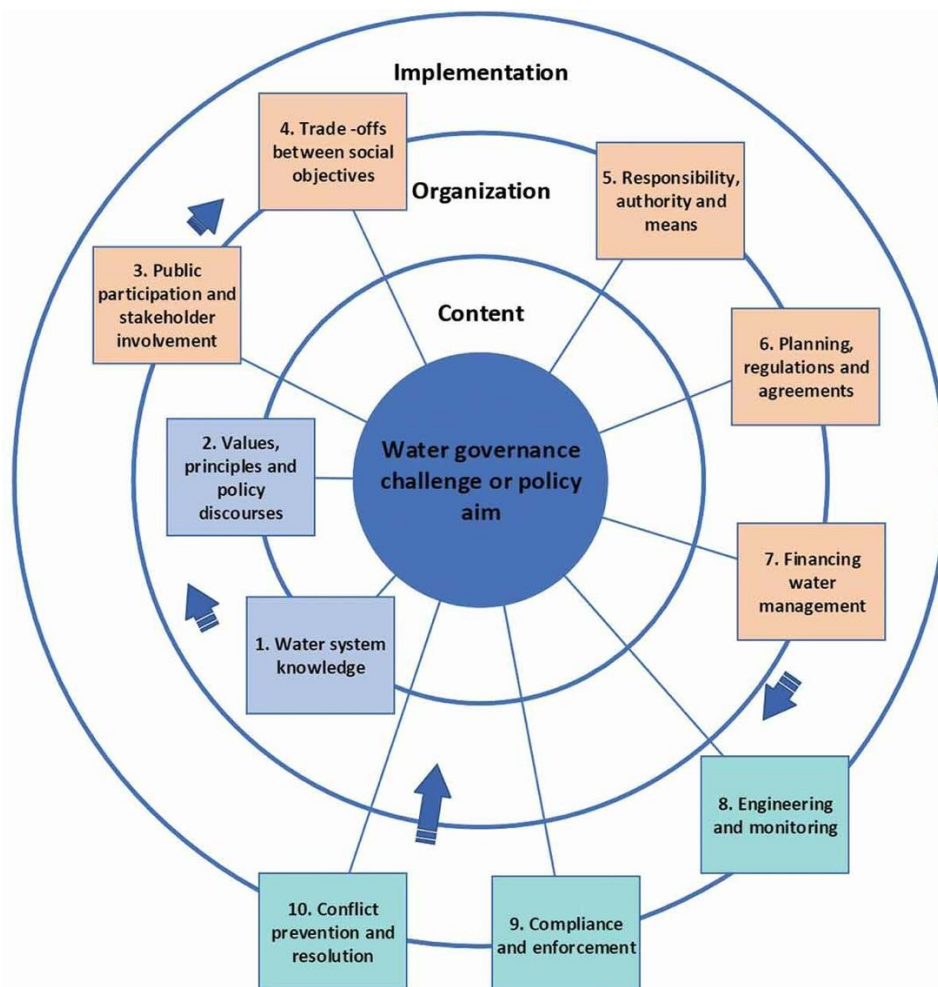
Implementation

4. Trade -offs between social objectives

Organization

5. Responsibility, authority and means

3. Public participation and stakeholder involvement

Content

6. Planning, regulations and agreements

2. Values, principles and policy discourses

Water governance challenge or policy aim

7. Financing water management

1. Water system knowledge

8. Engineering and monitoring

10. Conflict prevention and resolution

9. Compliance and enforcement